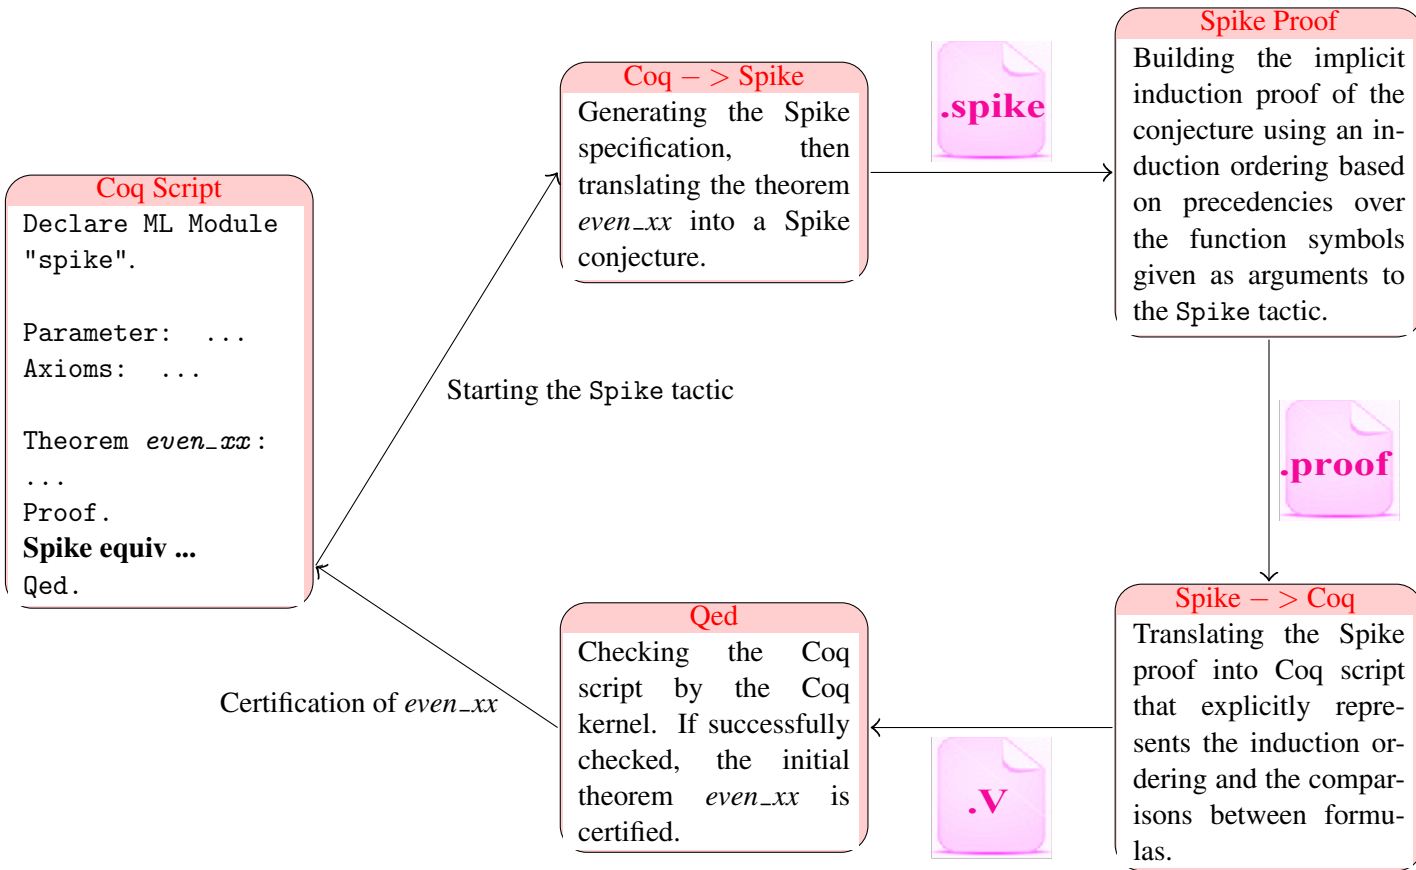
Coq Script
Declare ML Module "spike".

Parameter: ...
Axioms: ...

Theorem $even\_xx$:
...
Proof.
**Spike equiv ...**
Qed.

Starting the Spike tactic

Coq $->$ Spike
Generating the Spike specification, then translating the theorem $even\_xx$ into a Spike conjecture.

.spike

Spike Proof
Building the implicit induction proof of the conjecture using an induction ordering based on precedencies over the function symbols given as arguments to the Spike tactic.

.proof

Spike $->$ Coq
Translating the Spike proof into Coq script that explicitly represents the induction ordering and the comparisons between formulas.

.v

Qed
Checking the Coq script by the Coq kernel. If successfully checked, the initial theorem $even\_xx$ is certified.

Certification of $even\_xx$